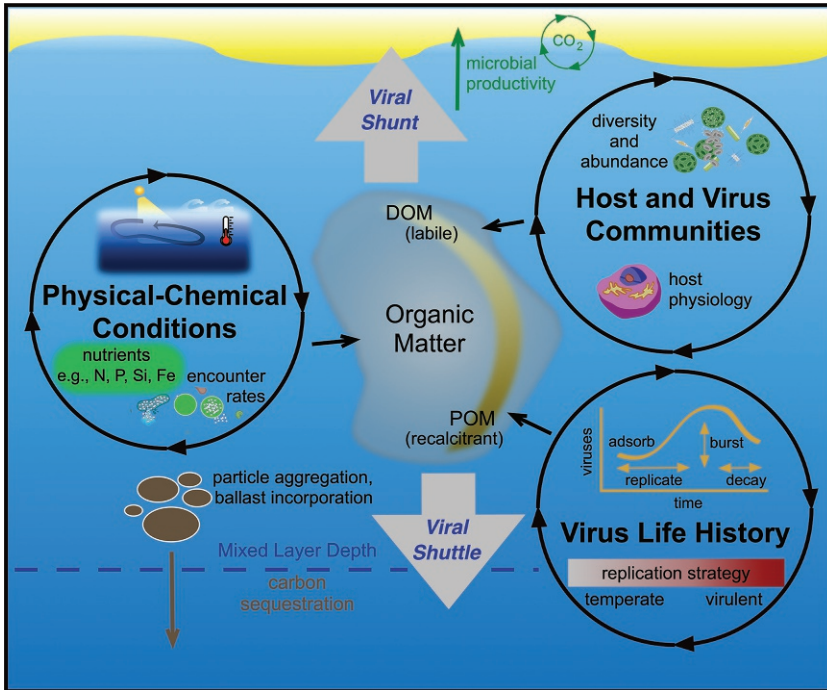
$CO_2$
microbial productivity

Viral Shunt

diversity and abundance

Host and Virus Communities

host physiology

DOM (labile)

Organic Matter

POM (recalcitrant)

Physical-Chemical Conditions

nutrients e.g., N, P, Si, Fe

encounter rates

particle aggregation, ballast incorporation

Mixed Layer Depth

carbon sequestration

Viral Shuttle

viruses
adsorb
burst
replicate
decay
time

Virus Life History

replication strategy
temperate
virulent